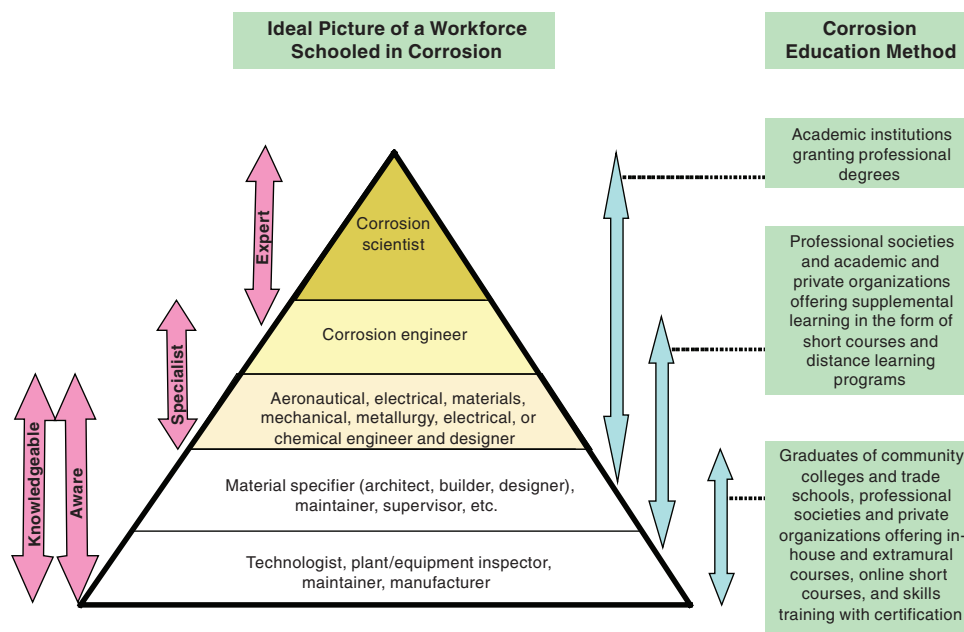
Ideal Picture of a Workforce Schooled in Corrosion

Corrosion Education Method

Expert

Specialist

Knowledgeable

Aware

Corrosion scientist

Corrosion engineer

Aeronautical, electrical, materials, mechanical, metallurgy, electrical, or chemical engineer and designer

Material specifier (architect, builder, designer), maintainer, supervisor, etc.

Technologist, plant/equipment inspector, maintainer, manufacturer

Academic institutions granting professional degrees

Professional societies and academic and private organizations offering supplemental learning in the form of short courses and distance learning programs

Graduates of community colleges and trade schools, professional societies and private organizations offering in-house and extramural courses, online short courses, and skills training with certification